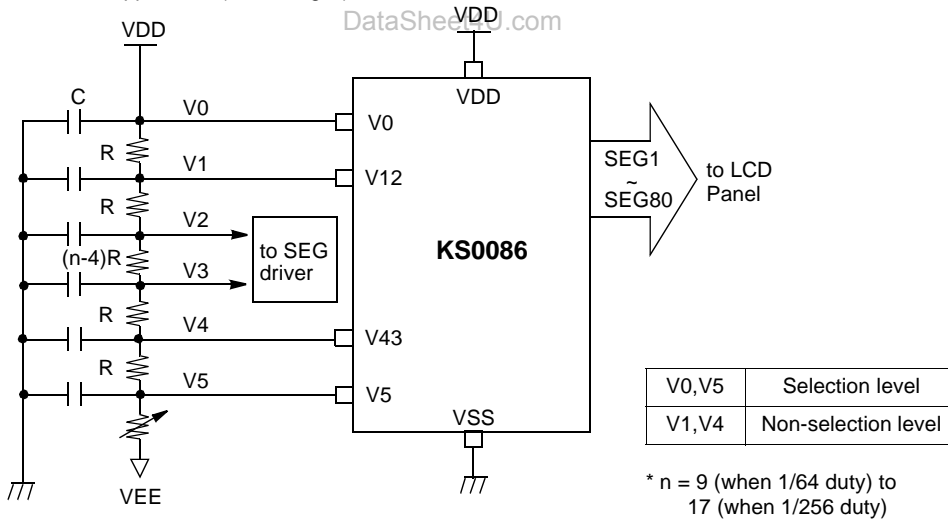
DataSheet4U.com

VDD

VDD

C

V0

R

V1

R

V2

(n-4)R

V3

R

V4

R

V5

VEE

to SEG driver

VDD

V0

V12

KS0086

V43

V5

VSS

SEG1 ~ SEG80

to LCD Panel

| V0,V5 | Selection level |
|---|---|
| V1,V4 | Non-selection level |

* n = 9 (when 1/64 duty) to 17 (when 1/256 duty)